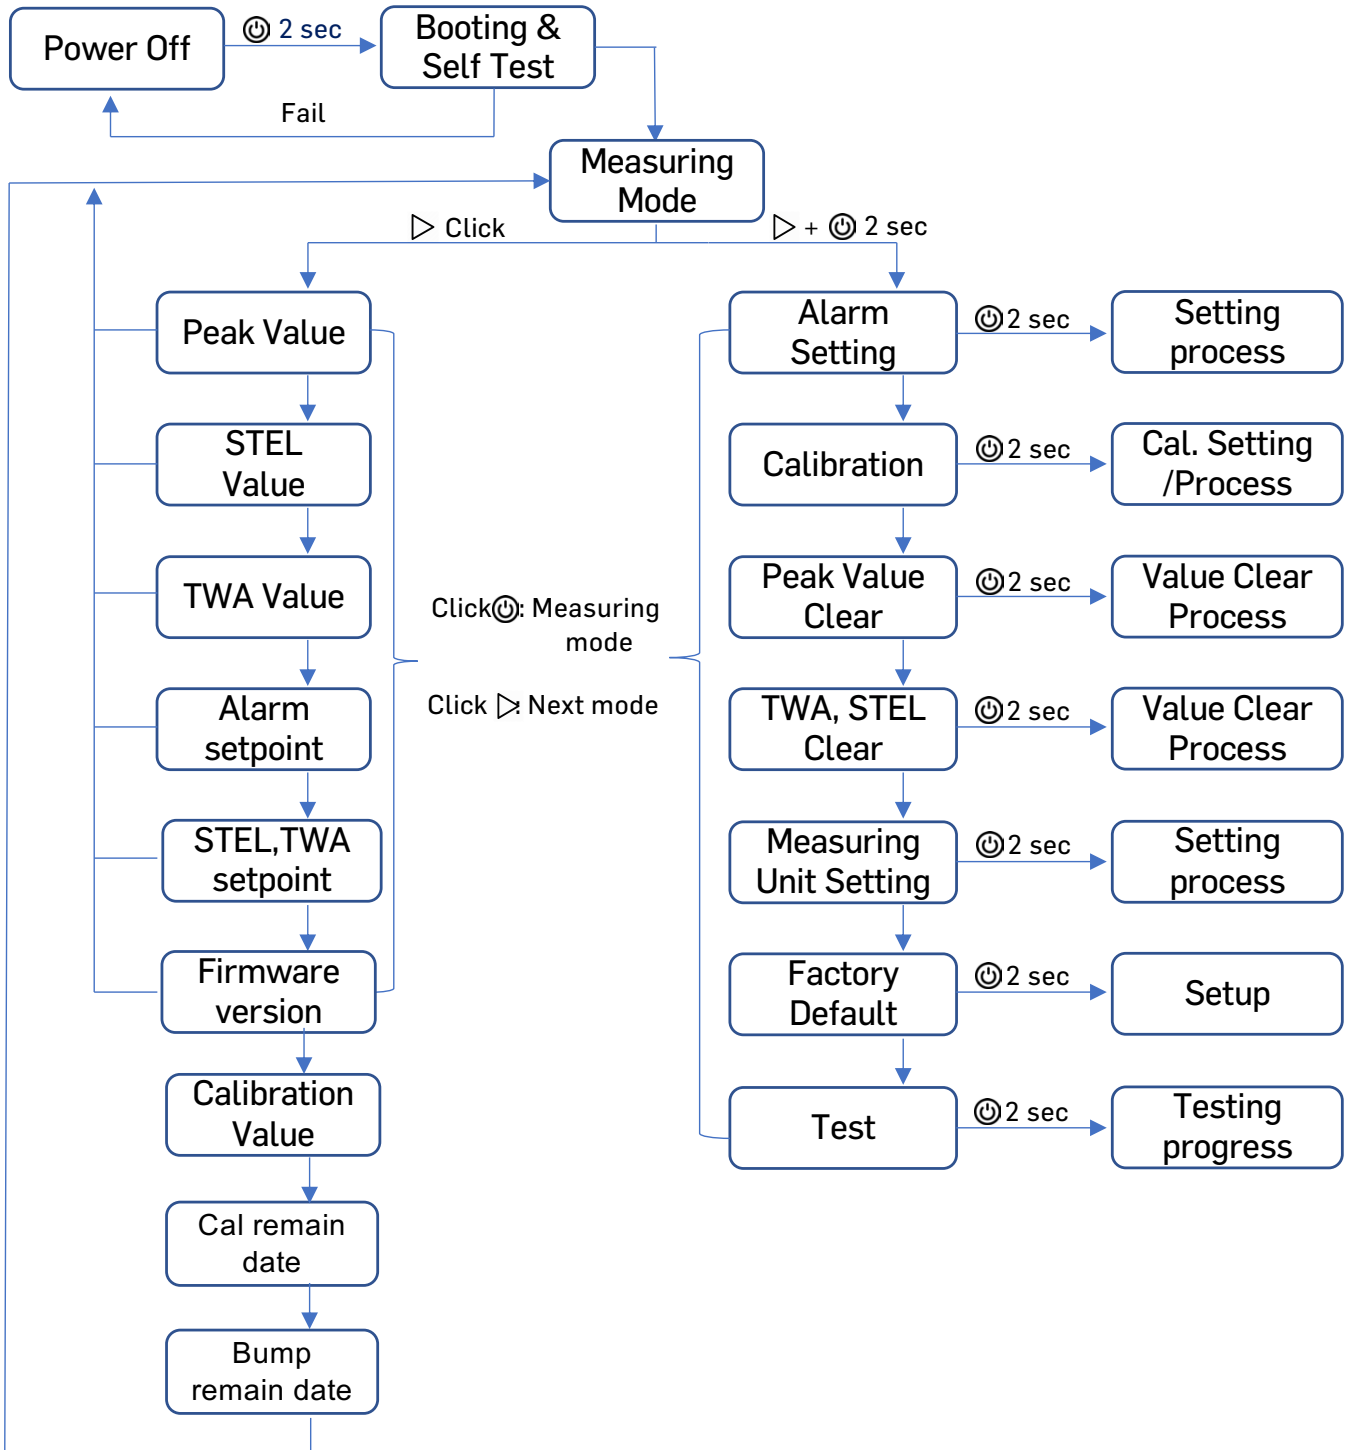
Power Off

⏻ 2 sec

Booting & Self Test

Fail

Measuring Mode

▷ Click

▷ + ⏻ 2 sec

Peak Value

STEL Value

TWA Value

Alarm setpoint

STEL,TWA setpoint

Firmware version

Calibration Value

Cal remain date

Bump remain date

Click⏻: Measuring mode

Click ▷: Next mode

Alarm Setting

⏻2 sec

Setting process

Calibration

⏻2 sec

Cal. Setting /Process

Peak Value Clear

⏻2 sec

Value Clear Process

TWA, STEL Clear

⏻2 sec

Value Clear Process

Measuring Unit Setting

⏻2 sec

Setting process

Factory Default

⏻2 sec

Setup

Test

⏻2 sec

Testing progress